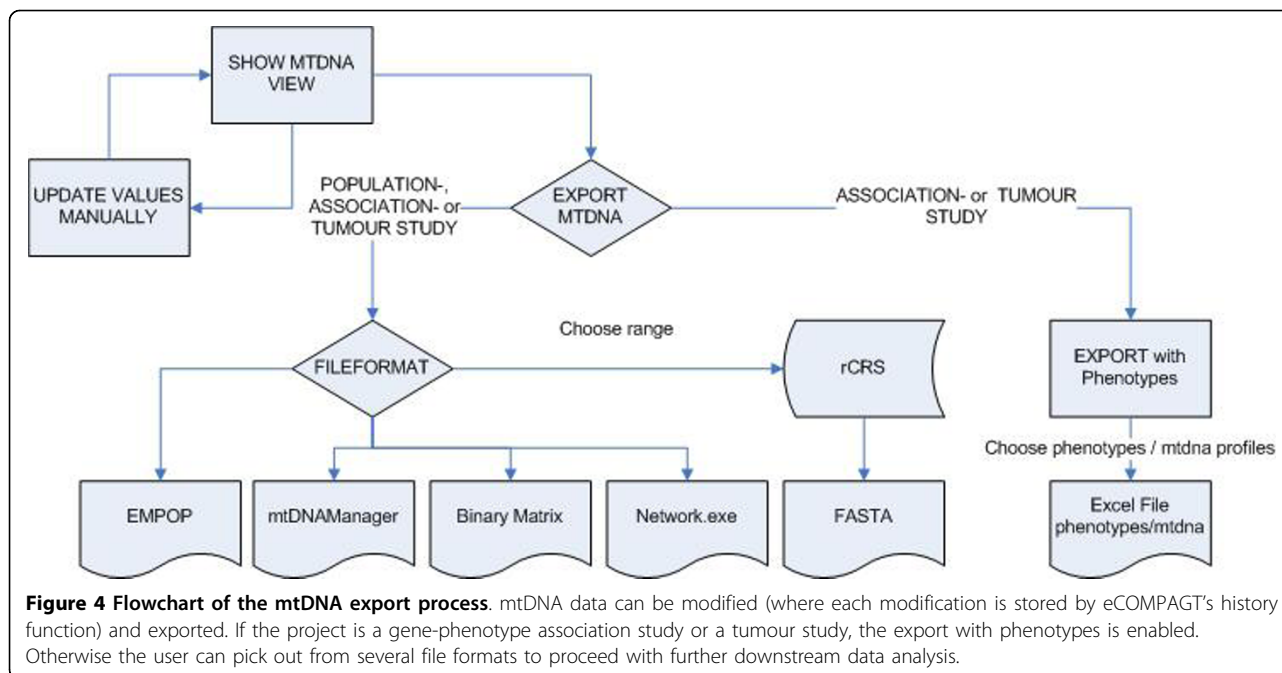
SHOW MTDNA VIEW

UPDATE VALUES MANUALLY

POPULATION-, ASSOCIATION- or TUMOUR STUDY

EXPORT MTDNA

ASSOCIATION- or TUMOUR STUDY

Choose range

FILEFORMAT

rCRS

EXPORT with Phenotypes

Choose phenotypes / mtdna profiles

EMPOP

mtDNAManager

Binary Matrix

Network.exe

FASTA

Excel File phenotypes/mtdna

**Figure 4 Flowchart of the mtDNA export process**. mtDNA data can be modified (where each modification is stored by eCOMPAGT's history function) and exported. If the project is a gene-phenotype association study or a tumour study, the export with phenotypes is enabled. Otherwise the user can pick out from several file formats to proceed with further downstream data analysis.